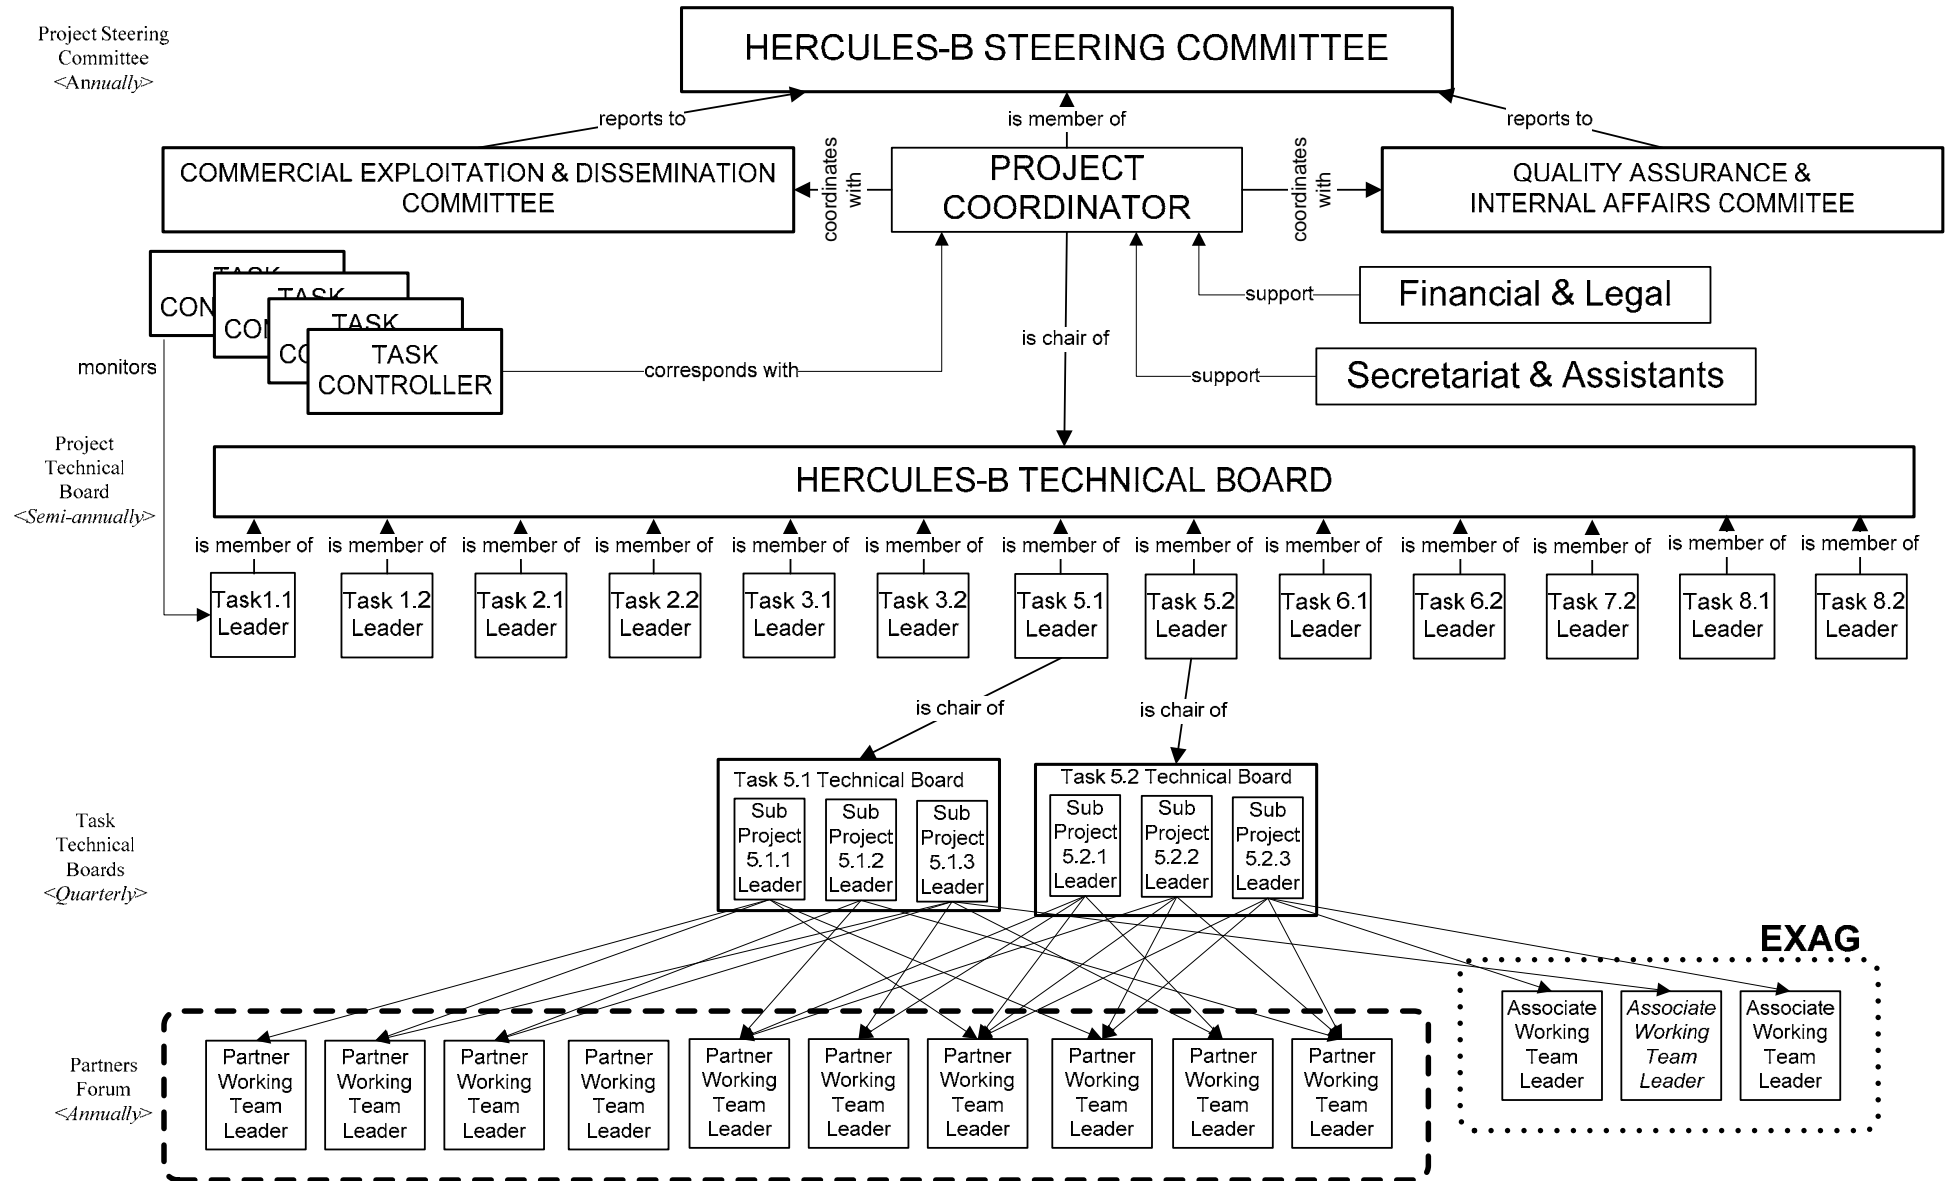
Project Steering Committee <Annually>

HERCULES-B STEERING COMMITTEE

reports to

is member of

reports to

COMMERCIAL EXPLOITATION & DISSEMINATION COMMITTEE

coordinates with

PROJECT COORDINATOR

coordinates with

QUALITY ASSURANCE & INTERNAL AFFAIRS COMMITEE

TASK CON

TASK CON

TASK CO

TASK CONTROLLER

monitors

corresponds with

is chair of

support

Financial & Legal

support

Secretariat & Assistants

Project Technical Board <Semi-annually>

HERCULES-B TECHNICAL BOARD

is member of | is member of | is member of | is member of | is member of | is member of | is member of | is member of | is member of | is member of | is member of | is member of | is member of

Task1.1 Leader | Task 1.2 Leader | Task 2.1 Leader | Task 2.2 Leader | Task 3.1 Leader | Task 3.2 Leader | Task 5.1 Leader | Task 5.2 Leader | Task 6.1 Leader | Task 6.2 Leader | Task 7.2 Leader | Task 8.1 Leader | Task 8.2 Leader

is chair of

is chair of

Task Technical Boards <Quarterly>

Task 5.1 Technical Board

Sub Project 5.1.1 Leader

Sub Project 5.1.2 Leader

Sub Project 5.1.3 Leader

Task 5.2 Technical Board

Sub Project 5.2.1 Leader

Sub Project 5.2.2 Leader

Sub Project 5.2.3 Leader

EXAG

Partners Forum <Annually>

Partner Working Team Leader | Partner Working Team Leader | Partner Working Team Leader | Partner Working Team Leader | Partner Working Team Leader | Partner Working Team Leader | Partner Working Team Leader | Partner Working Team Leader | Partner Working Team Leader | Partner Working Team Leader

Associate Working Team Leader | Associate Working Team Leader | Associate Working Team Leader